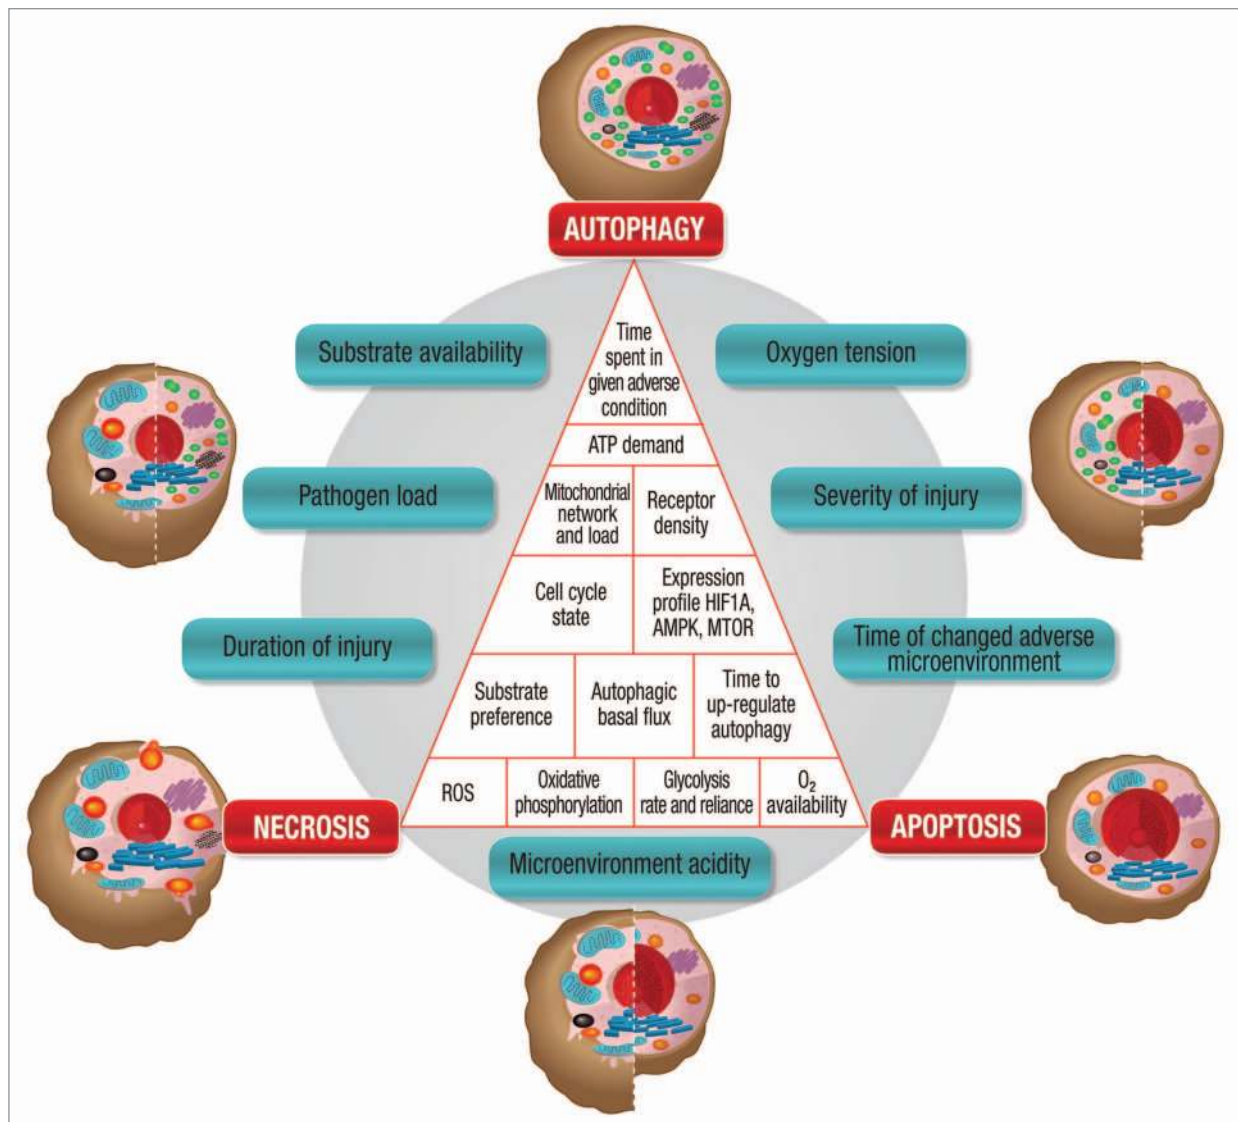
AUTOPHAGY

Substrate availability

Oxygen tension

Time spent in given adverse condition

ATP demand

Pathogen load

Mitochondrial network and load

Receptor density

Severity of injury

Cell cycle state

Expression profile HIF1A, AMPK, MTOR

Duration of injury

Time of changed adverse microenvironment

Substrate preference

Autophagic basal flux

Time to up-regulate autophagy

ROS

Oxidative phosphorylation

Glycolysis rate and reliance

$O_2$ availability

NECROSIS

APOPTOSIS

Microenvironment acidity